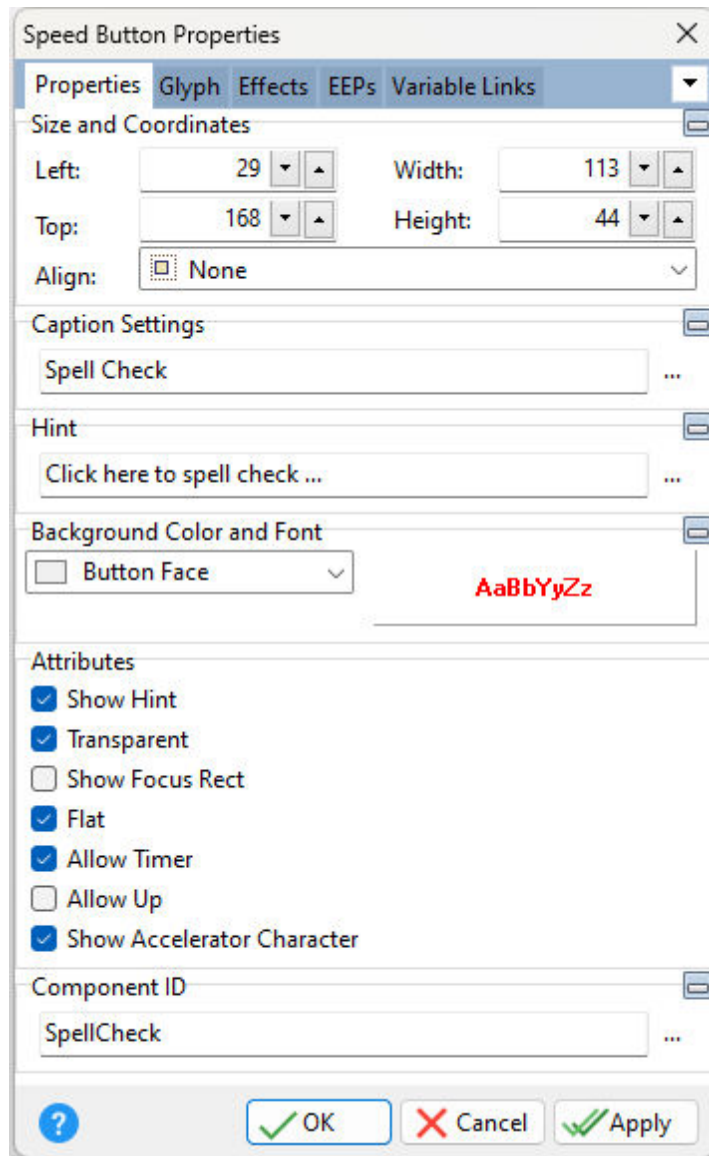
Speed Button Properties

Properties | Glyph | Effects | EEPs | Variable Links

Size and Coordinates

Left: 29

Width: 113

Top: 168

Height: 44

Align: None

Caption Settings

Spell Check

...

Hint

Click here to spell check ...

...

Background Color and Font

Button Face

AaBbYyZz

Attributes

Show Hint

Transparent

Show Focus Rect

Flat

Allow Timer

Allow Up

Show Accelerator Character

Component ID

SpellCheck

...

?

OK

Cancel

Apply